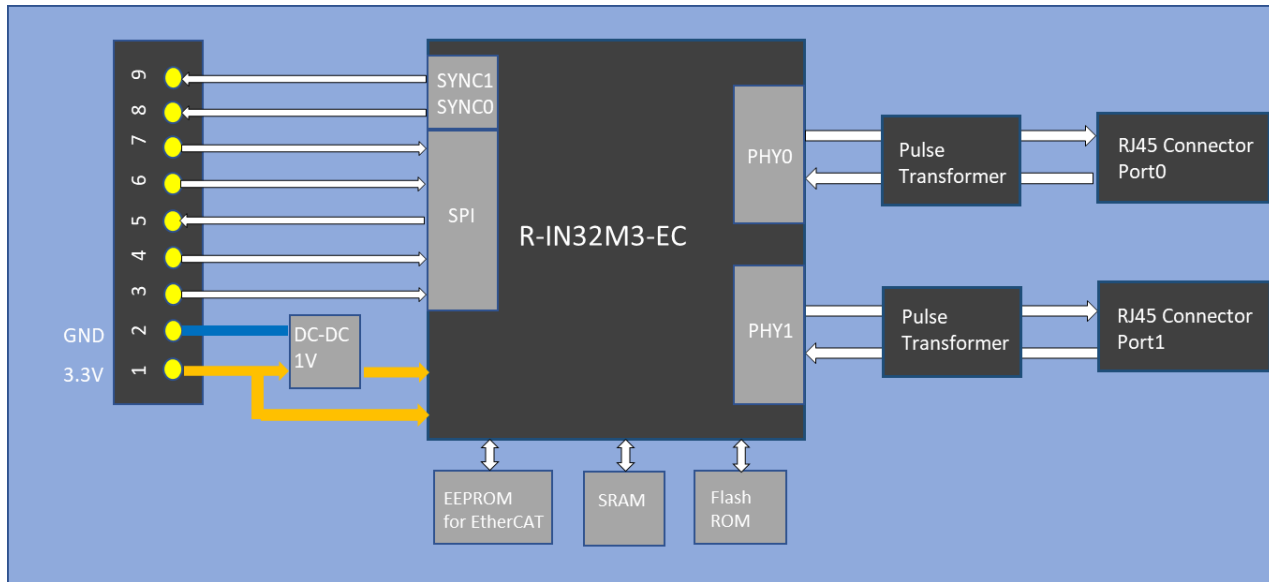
9
8
7
6
5
4
3
2
1

GND
3.3V

DC-DC
1V

SYNC1
SYNC0

SPI

R-IN32M3-EC

PHY0

PHY1

Pulse
Transformer

RJ45 Connector
Port0

Pulse
Transformer

RJ45 Connector
Port1

EEPROM
for EtherCAT

SRAM

Flash
ROM